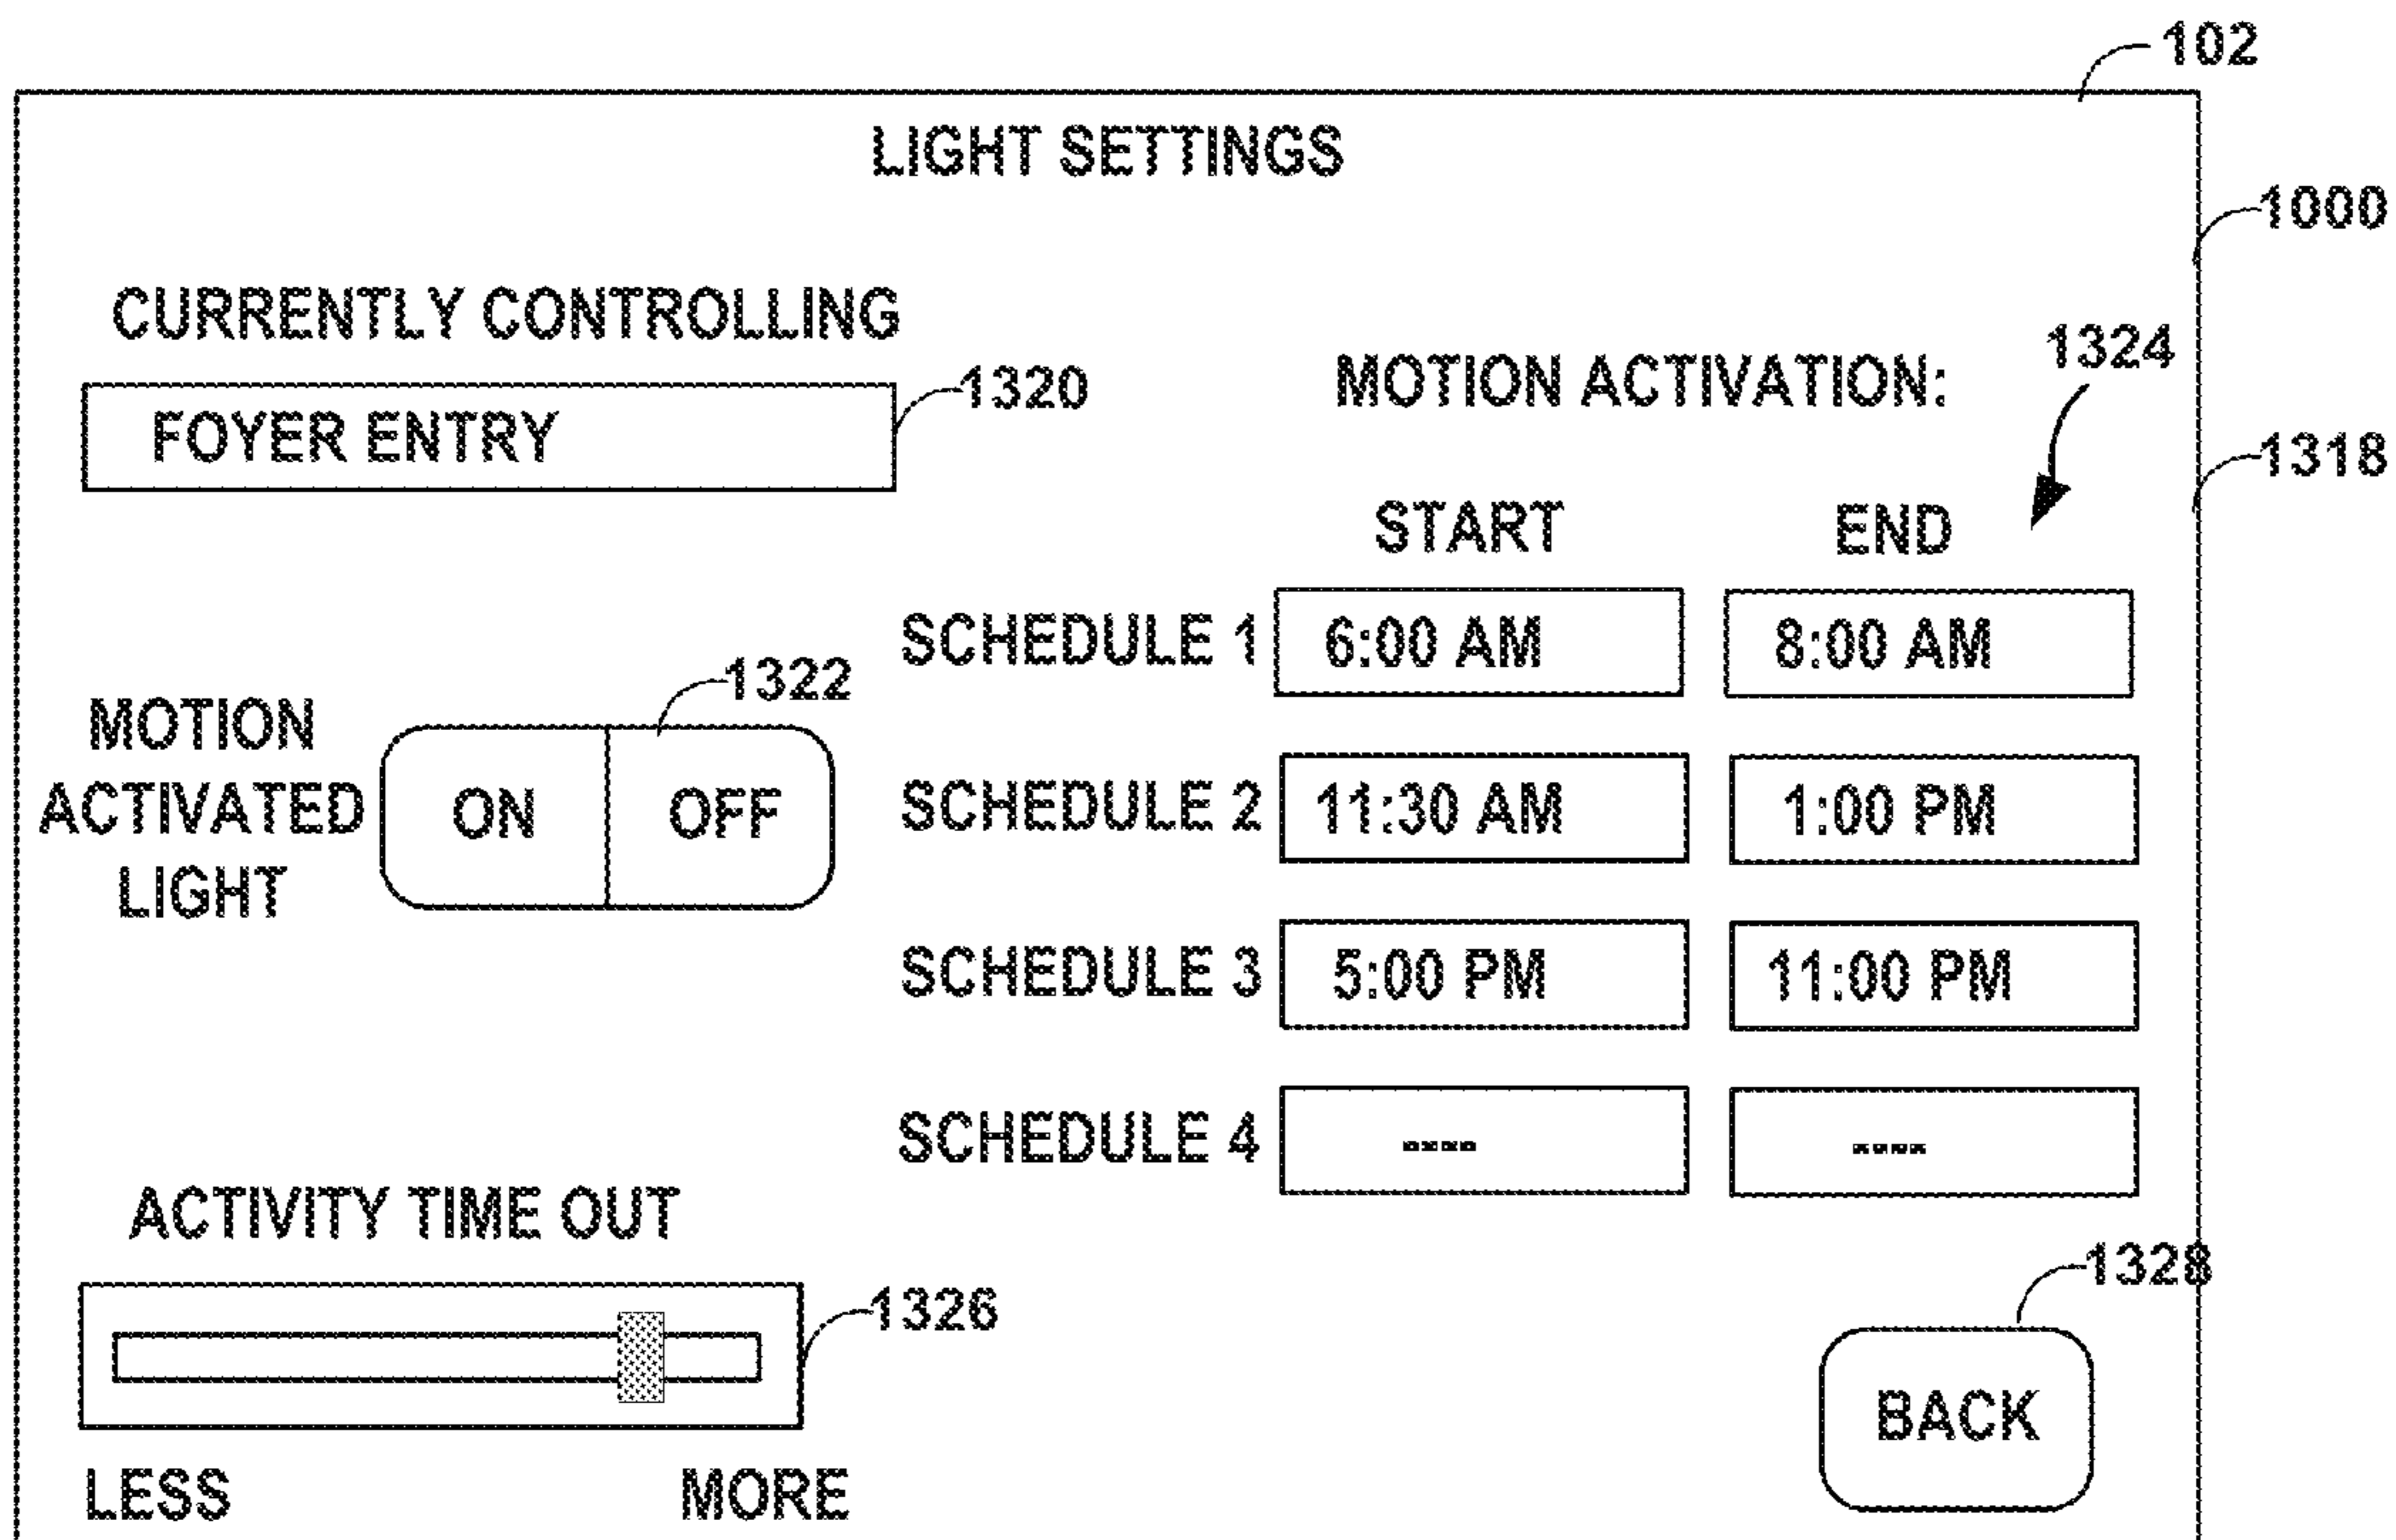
102

LIGHT SETTINGS

1000

CURRENTLY CONTROLLING

FOYER ENTRY

1320

MOTION ACTIVATION:

1324

1318

| | START | END |
|---|---|---|
| SCHEDULE 1 | 6:00 AM | 8:00 AM |
| SCHEDULE 2 | 11:30 AM | 1:00 PM |
| SCHEDULE 3 | 5:00 PM | 11:00 PM |
| SCHEDULE 4 | ---- | ---- |

1322

MOTION ACTIVATED LIGHT

ON OFF

ACTIVITY TIME OUT

1326

LESS MORE

1328

BACK